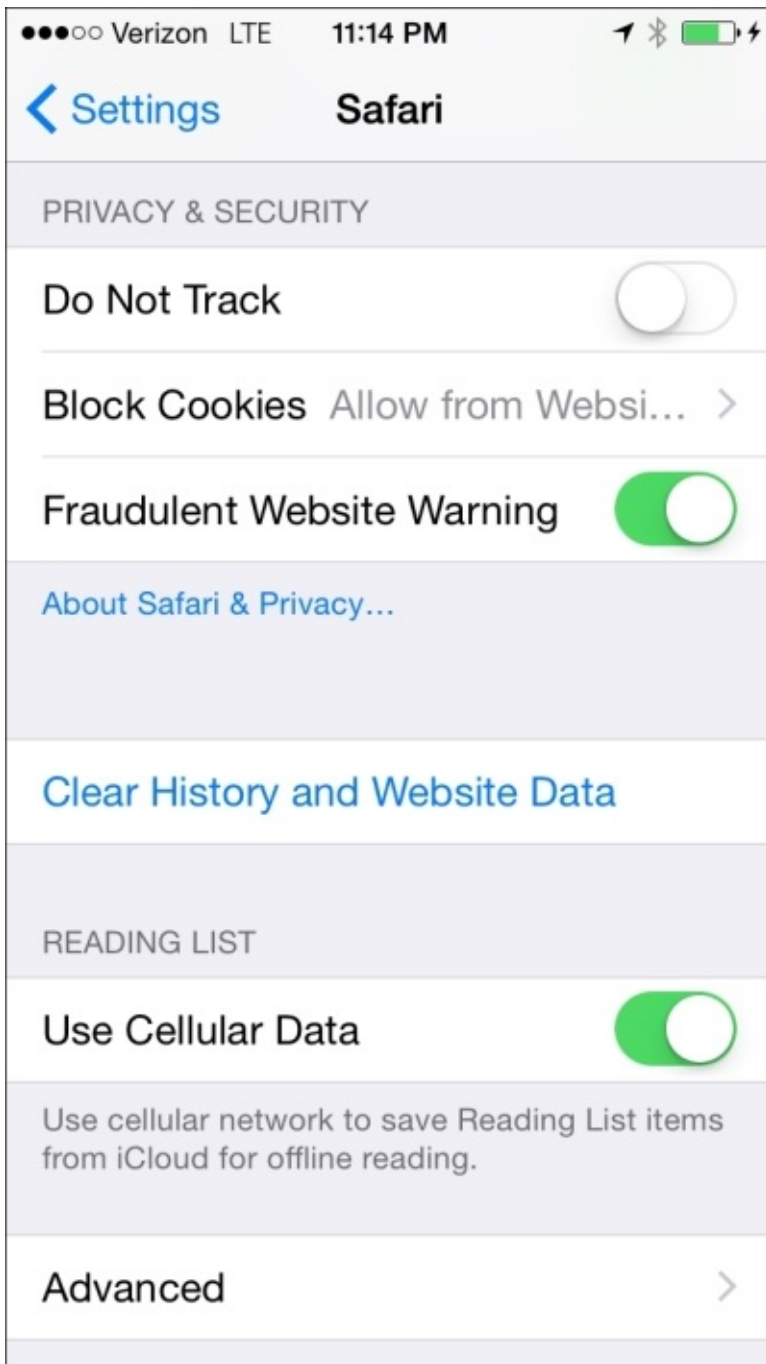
●●●○○ Verizon LTE 11:14 PM

< Settings Safari

PRIVACY & SECURITY

Do Not Track

Block Cookies Allow from Websi... >

Fraudulent Website Warning

About Safari & Privacy...

Clear History and Website Data

READING LIST

Use Cellular Data

Use cellular network to save Reading List items from iCloud for offline reading.

Advanced >